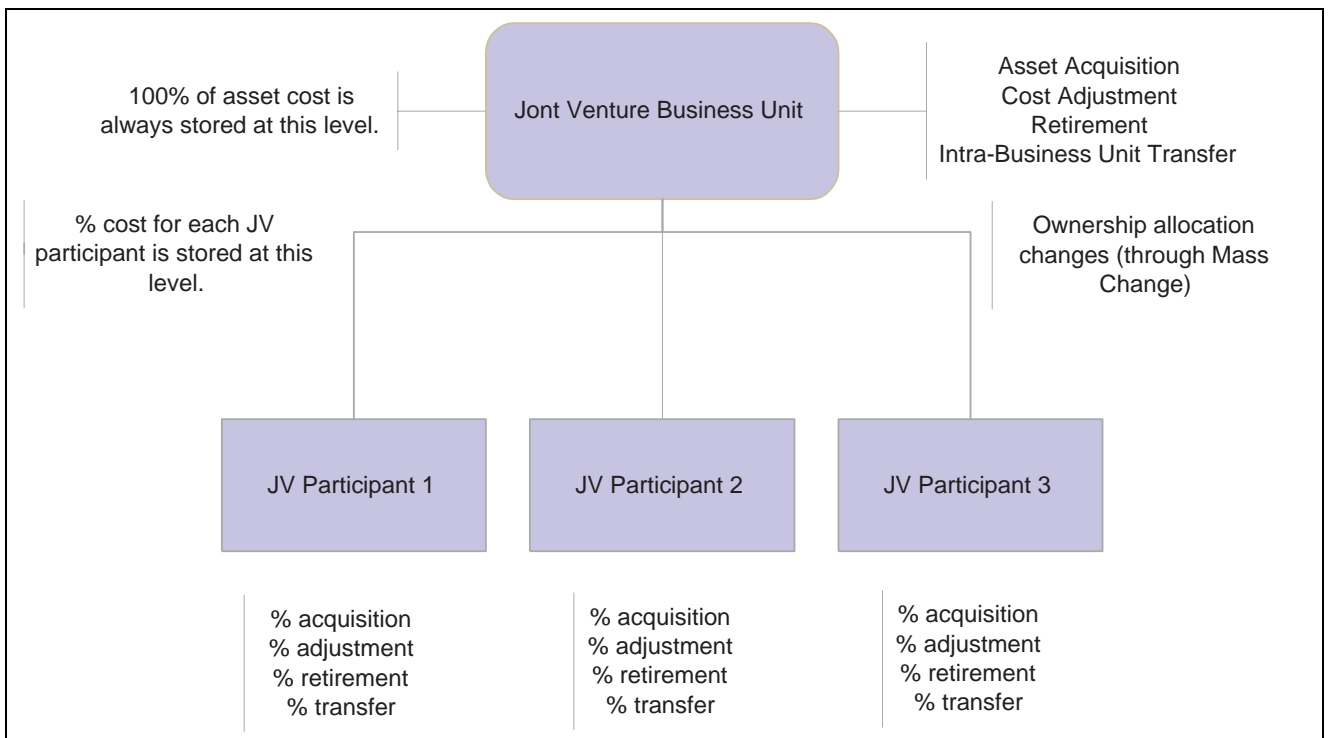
100% of asset cost is always stored at this level.

Jont Venture Business Unit

Asset Acquisition
Cost Adjustment
Retirement
Intra-Business Unit Transfer

% cost for each JV participant is stored at this level.

Ownership allocation changes (through Mass Change)

JV Participant 1

JV Participant 2

JV Participant 3

% acquisition
% adjustment
% retirement
% transfer

% acquisition
% adjustment
% retirement
% transfer

% acquisition
% adjustment
% retirement
% transfer